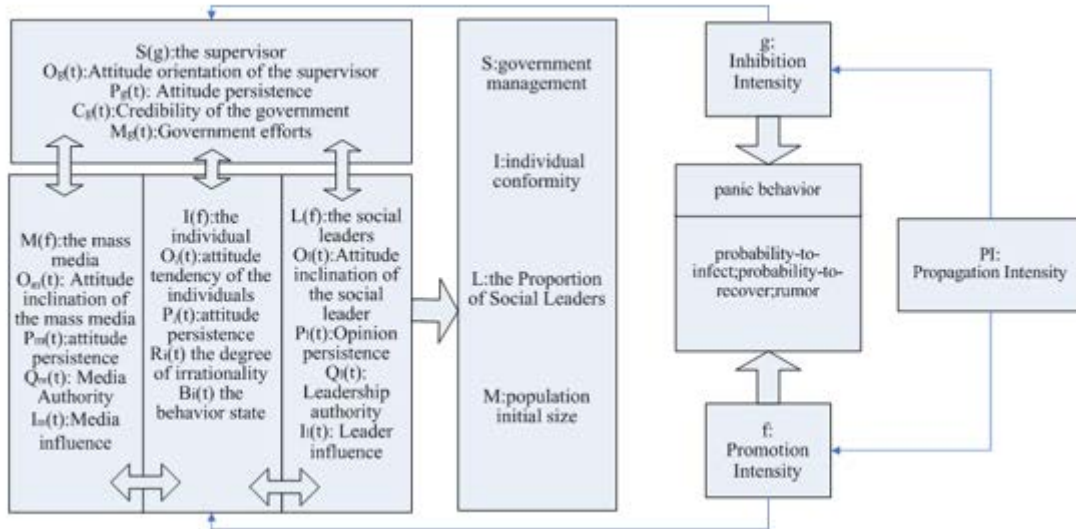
S(g):the supervisor
$O_g(t)$:Attitude orientation of the supervisor
$P_g(t)$: Attitude persistence
$C_g(t)$:Credibility of the government
$M_g(t)$:Government efforts

M(f):the mass media
$O_m(t)$: Attitude inclination of the mass media
$P_m(t)$:attitude persistence
$Q_m(t)$: Media Authority
$I_m(t)$:Media influence

I(f):the individual
$O_i(t)$:attitude tendency of the individuals
$P_i(t)$:attitude persistence
$R_i(t)$ the degree of irrationality
$B_i(t)$ the behavior state

L(f):the social leaders
$O_l(t)$:Attitude inclination of the social leader
$P_l(t)$:Opinion persistence
$Q_l(t)$: Leadership authority
$I_l(t)$: Leader influence

S:government management

I:individual conformity

L:the Proportion of Social Leaders

M:population initial size

g:
Inhibition Intensity

panic behavior

probability-to-infect;probability-to-recover;rumor

f:
Promotion Intensity

PI:
Propagation Intensity